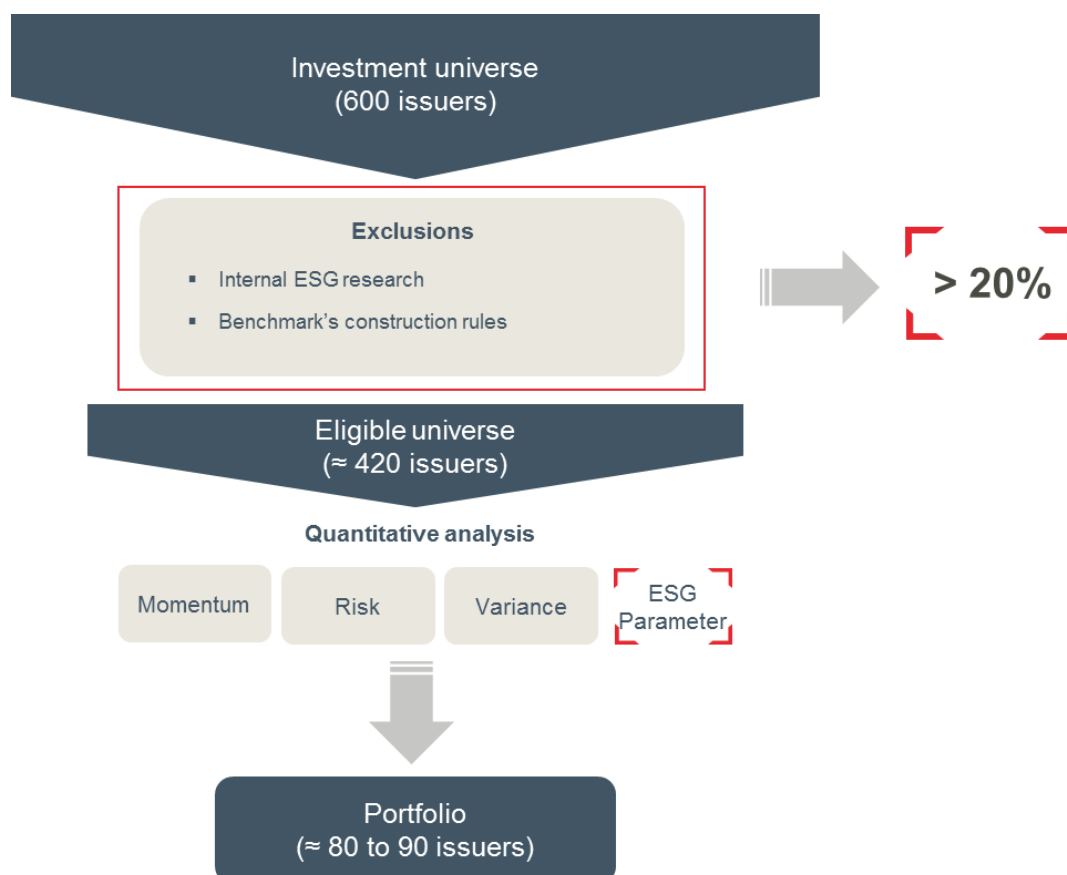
Investment universe
(600 issuers)

Exclusions

- Internal ESG research
- Benchmark's construction rules

> 20%

Eligible universe
(≈ 420 issuers)

Quantitative analysis

Momentum

Risk

Variance

ESG Parameter

Portfolio
(≈ 80 to 90 issuers)